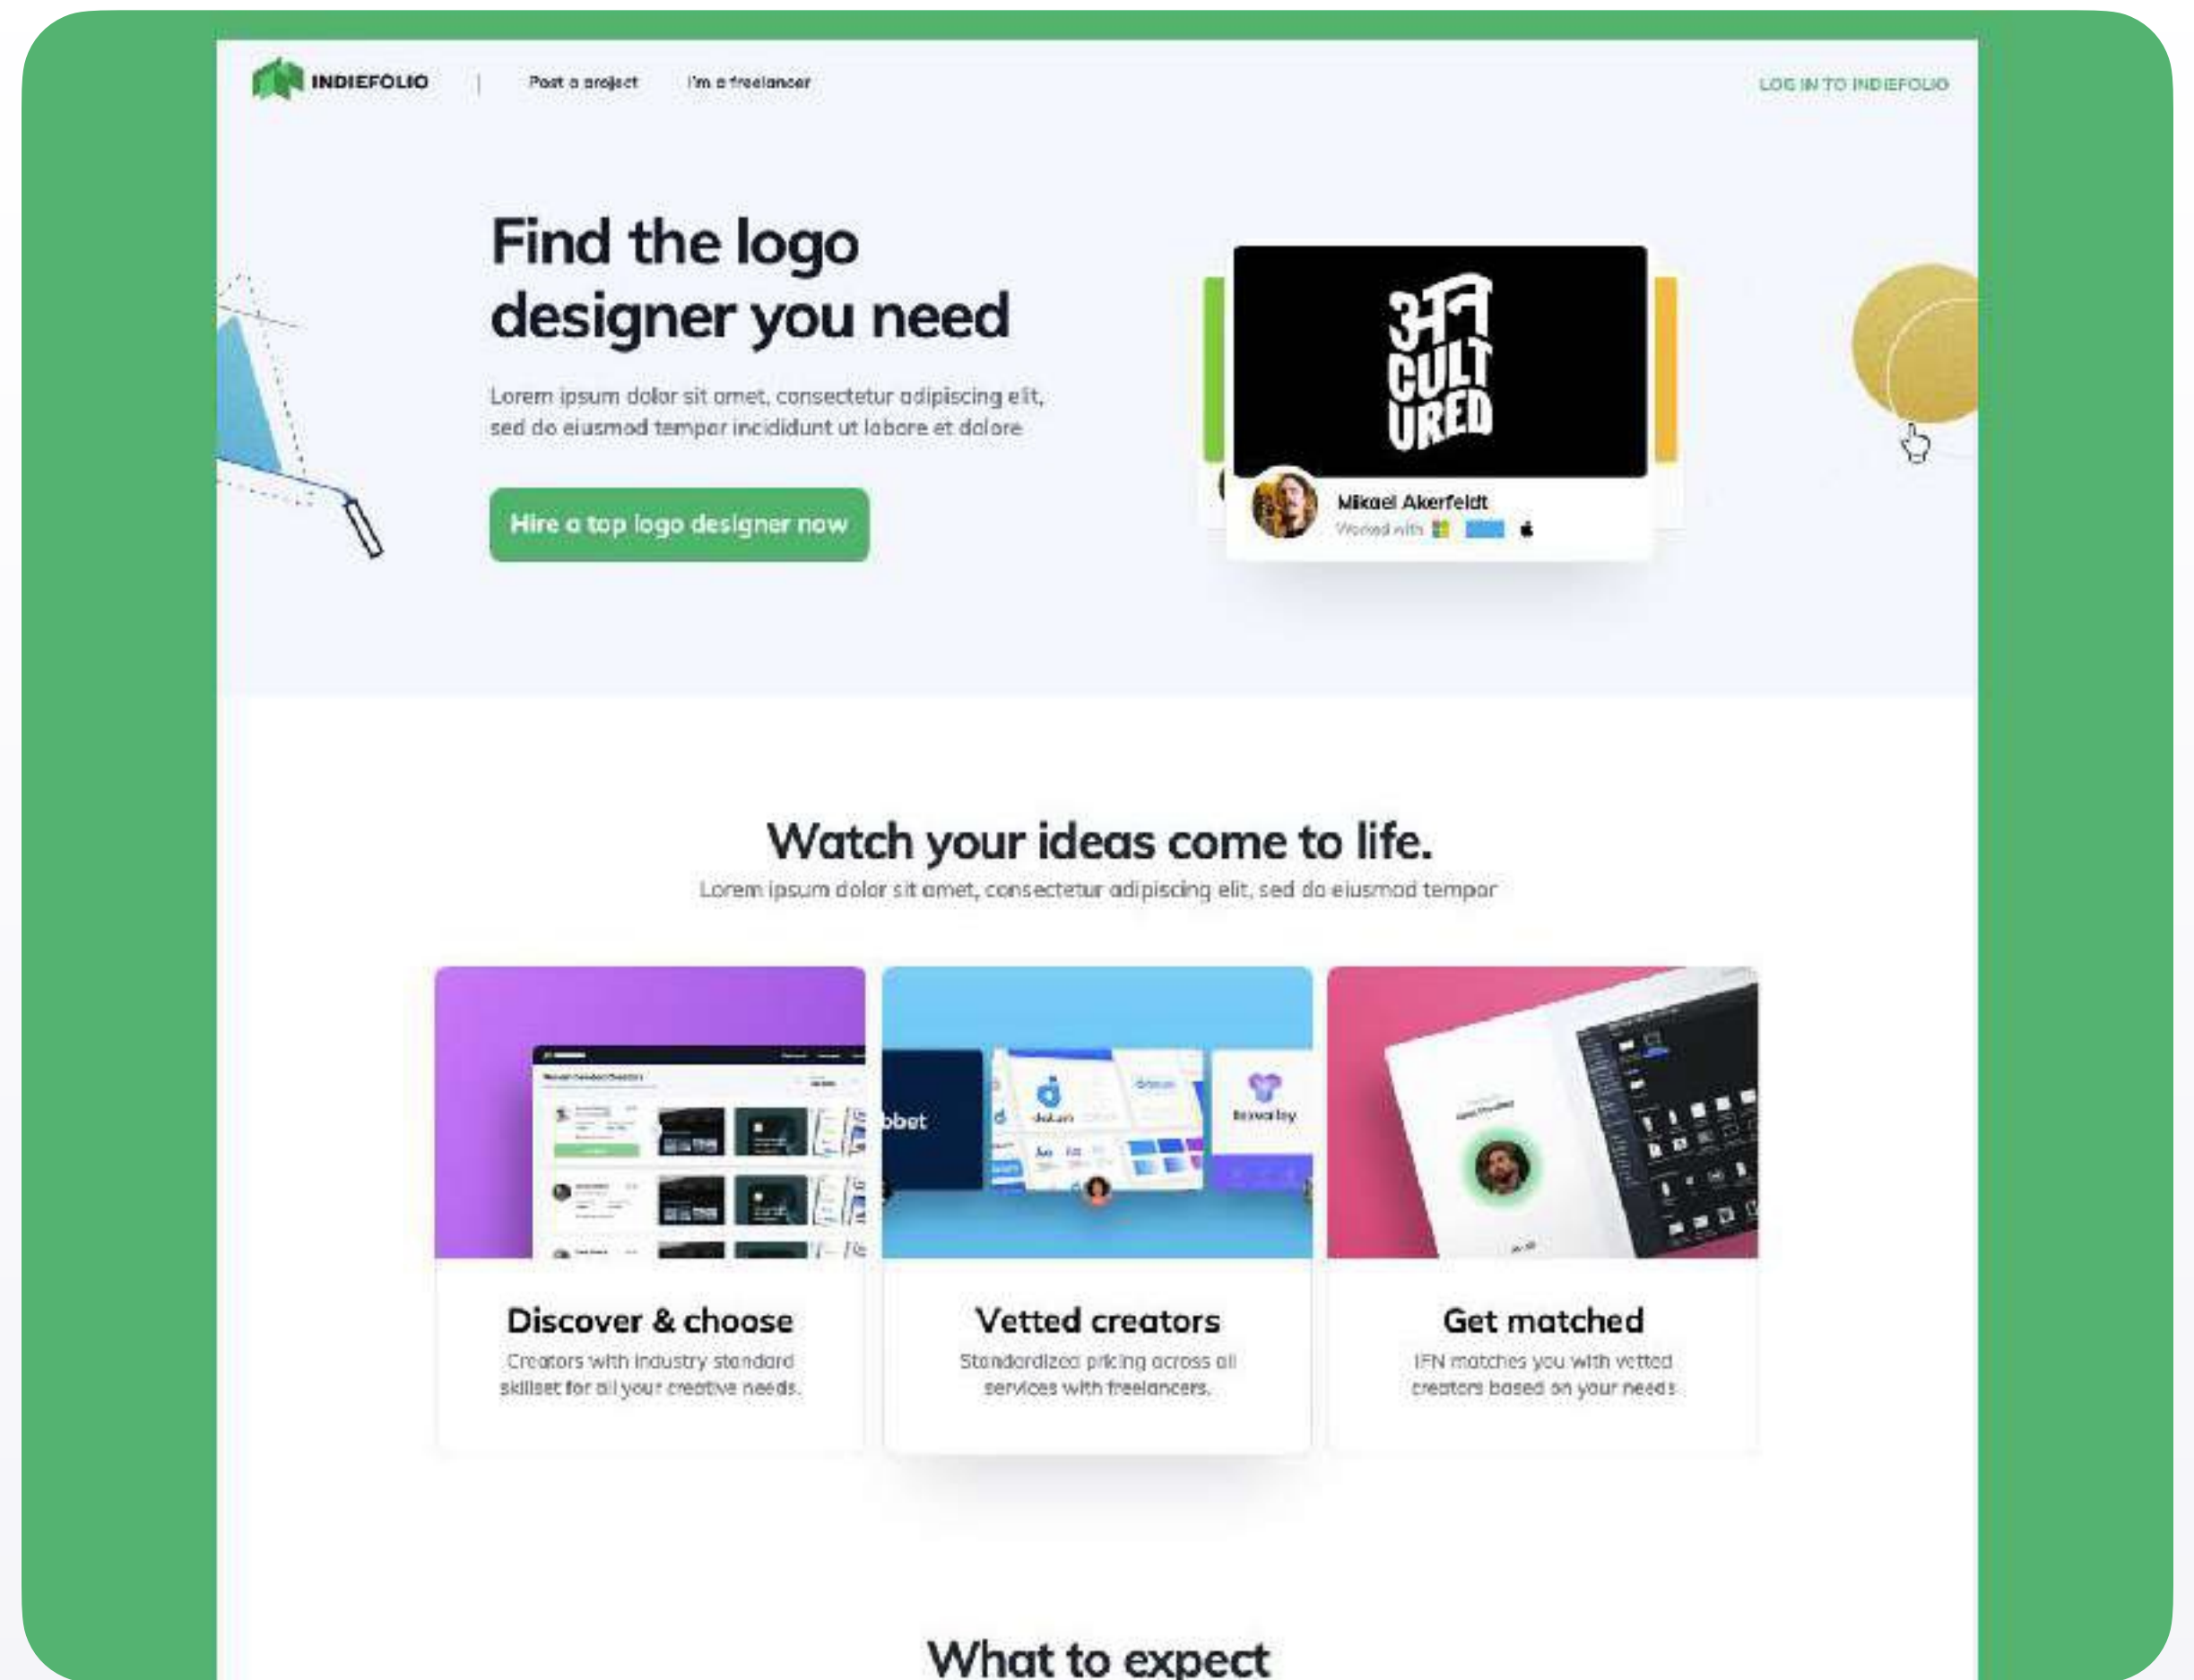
INDIEFOLIO | Post a project I'm a freelancer LOG IN TO INDIEFOLIO

Find the logo designer you need

Lorem ipsum dolor sit amet, consectetur adipiscing elit, sed do eiusmod tempor incididunt ut labore et dolore

Hire a top logo designer now

अन CULT URED

Mikael Akerfeldt
Worked with

Watch your ideas come to life.
Lorem ipsum dolor sit amet, consectetur adipiscing elit, sed do eiusmod tempor

Discover & choose
Creators with industry standard skillset for all your creative needs.

Vetted creators
Standardized pricing across all services with freelancers.

Get matched
IFN matches you with vetted creators based on your needs

What to expect